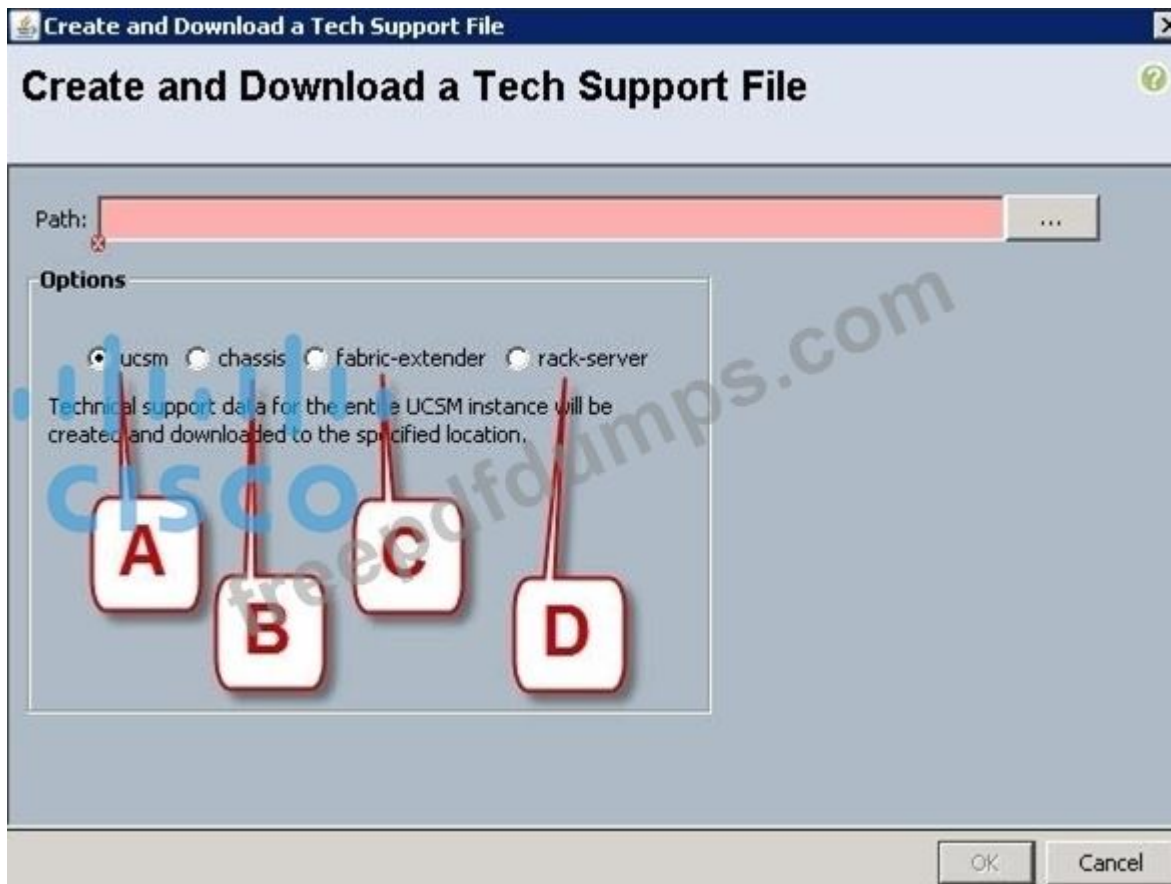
Create and Download a Tech Support File

Create and Download a Tech Support File

Path:

...

Options

ucsm chassis fabric-extender rack-server

Technical support data for the entire UCSM instance will be created and downloaded to the specified location.

cisco

freepdfdumps.com

A

B

C

D

OK

Cancel